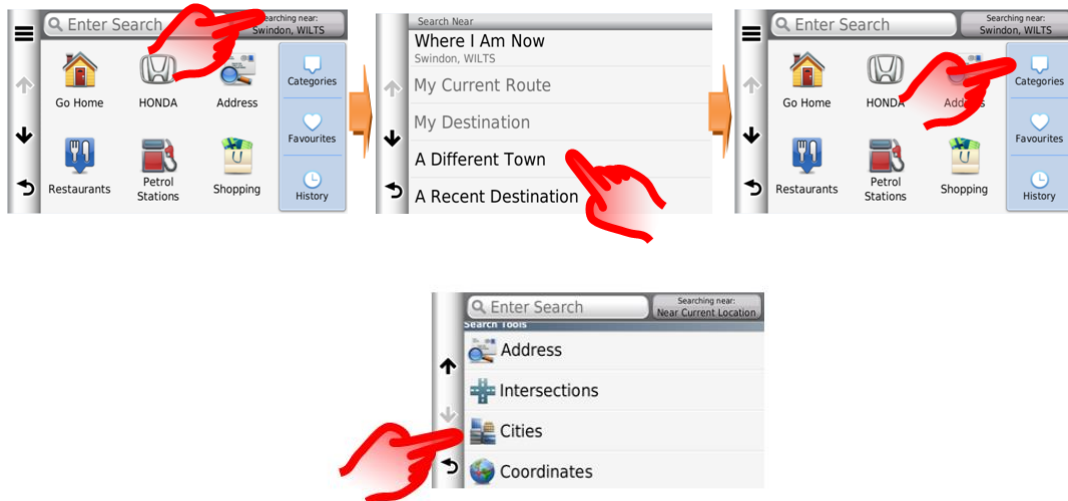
Enter Search
Searching near: Swindon, WILTS
Go Home
HONDA
Address
Categories
Favourites
Restaurants
Petrol Stations
Shopping
History

Search Near
Where I Am Now
Swindon, WILTS
My Current Route
My Destination
A Different Town
A Recent Destination

Enter Search
Searching near: Swindon, WILTS
Go Home
HONDA
Address
Categories
Favourites
Restaurants
Petrol Stations
Shopping
History

Enter Search
Searching near: Near Current Location
Search Tools
Address
Intersections
Cities
Coordinates